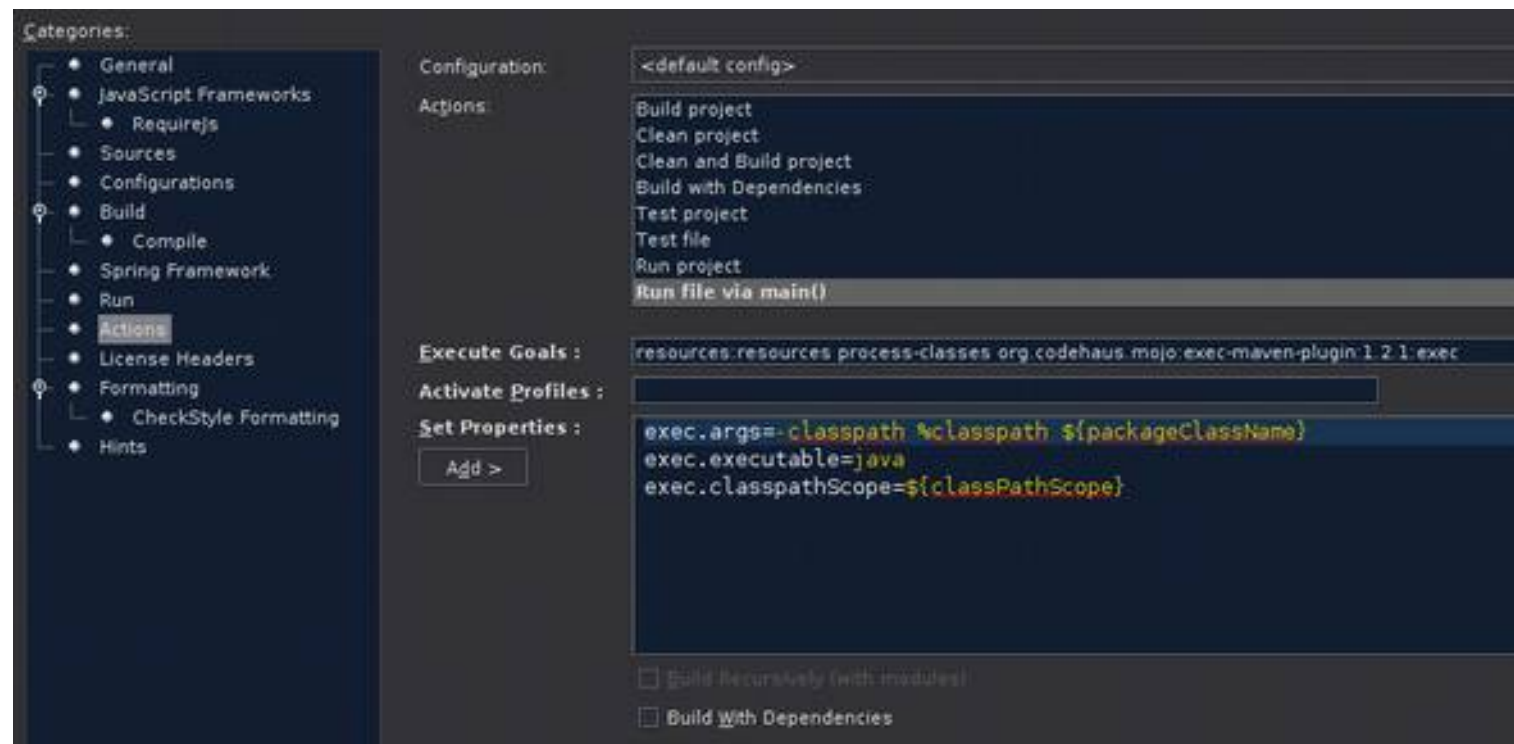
Categories:

General
JavaScript Frameworks
RequireJs
Sources
Configurations
Build
Compile
Spring Framework
Run
Actions
License Headers
Formatting
CheckStyle Formatting
Hints

Configuration: <default config>

Actions:
Build project
Clean project
Clean and Build project
Build with Dependencies
Test project
Test file
Run project
Run file via main()

Execute Goals : resources:resources process-classes org.codehaus.mojo:exec-maven-plugin:1.2.1:exec

Activate Profiles :

Set Properties :
exec.args=-classpath %classpath ${packageClassName}
exec.executable=java
exec.classpathScope=${classPathScope}

Add >

Build Recursively (with modules)

Build With Dependencies